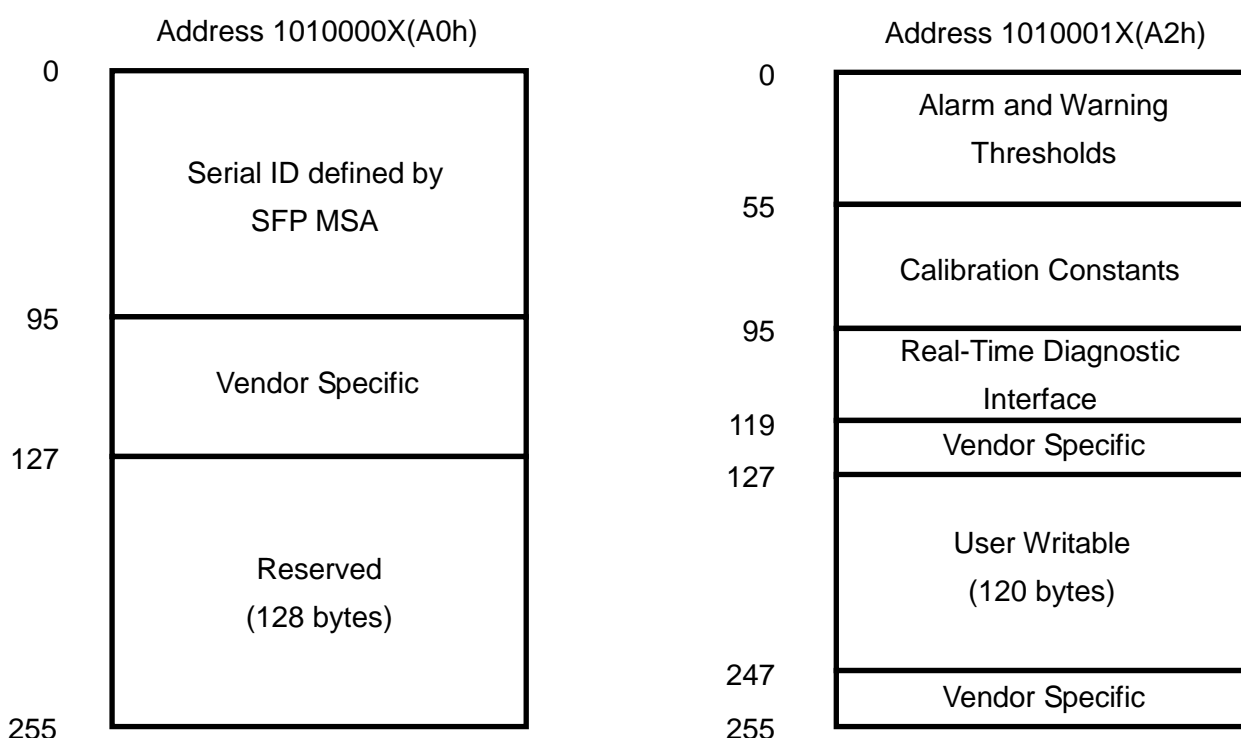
Address 1010000X(A0h)

0

Serial ID defined by SFP MSA

95

Vendor Specific

127

Reserved (128 bytes)

255

Address 1010001X(A2h)

0

Alarm and Warning Thresholds

55

Calibration Constants

95

Real-Time Diagnostic Interface

119

Vendor Specific

127

User Writable (120 bytes)

247

Vendor Specific

255